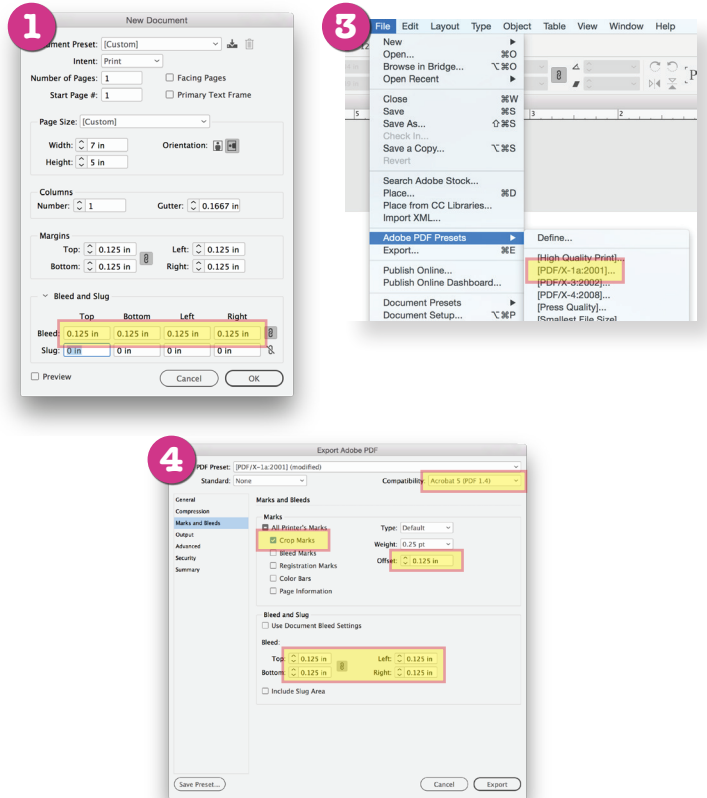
1

New Document

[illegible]ment Preset: [Custom]

Intent: Print

Number of Pages: 1

Facing Pages

Start Page #: 1

Primary Text Frame

Page Size: [Custom]

Width: 7 in

Orientation:

Height: 5 in

Columns

Number: 1

Gutter: 0.1667 in

Margins

Top: 0.125 in

Left: 0.125 in

Bottom: 0.125 in

Right: 0.125 in

Bleed and Slug

| | Top | Bottom | Left | Right |
|---|---|---|---|---|
| Bleed: | 0.125 in | 0.125 in | 0.125 in | 0.125 in |
| Slug: | 0 in | 0 in | 0 in | 0 in |

Preview

Cancel

OK

3

File Edit Layout Type Object Table View Window Help

New ▶
Open... ⌘O
Browse in Bridge... ⌥⌘O
Open Recent ▶

Close ⌘W
Save ⌘S
Save As... ⇧⌘S
Check In...
Save a Copy... ⌥⌘S
Revert

Search Adobe Stock...
Place... ⌘D
Place from CC Libraries...
Import XML...

Adobe PDF Presets ▶
Export... ⌘E

Publish Online...
Publish Online Dashboard...

Document Presets ▶
Document Setup... ⌥⌘P

Define...

[High Quality Print]...
[PDF/X-1a:2001]...
[PDF/X-3:2002]...
[PDF/X-4:2008]...
[Press Quality]...
[Smallest File Size]...

4

Export Adobe PDF

PDF Preset: [PDF/X-1a:2001] (modified)

Standard: None

Compatibility: Acrobat 5 (PDF 1.4)

General
Compression
Marks and Bleeds
Output
Advanced
Security
Summary

Marks and Bleeds

Marks

All Printer's Marks

Type: Default

Crop Marks

Weight: 0.25 pt

Bleed Marks

Offset: 0.125 in

Registration Marks

Color Bars

Page Information

Bleed and Slug

Use Document Bleed Settings

Bleed:

Top: 0.125 in

Left: 0.125 in

Bottom: 0.125 in

Right: 0.125 in

Include Slug Area

Save Preset...

Cancel

Export